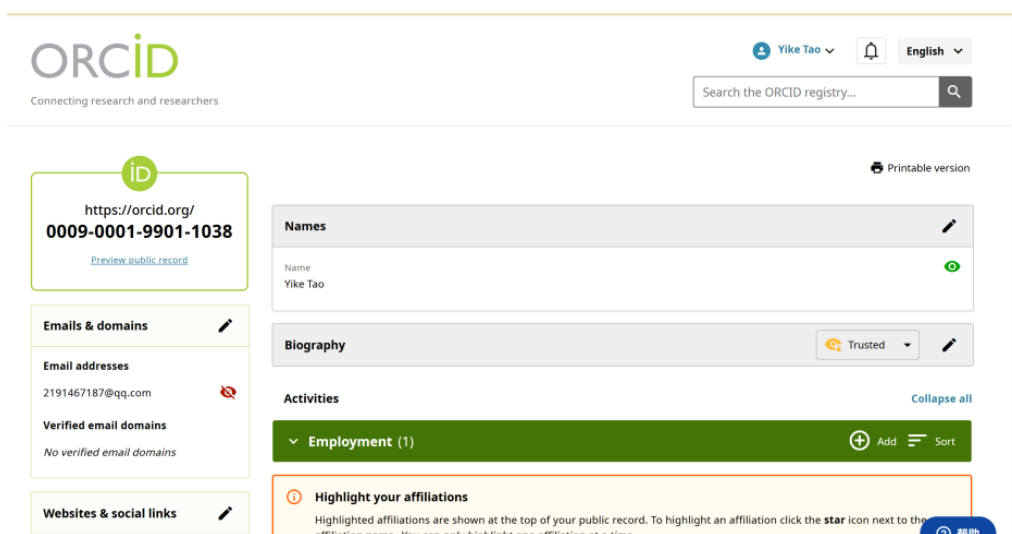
ORCID
Connecting research and researchers

Yike Tao
English
Search the ORCID registry...

https://orcid.org/
0009-0001-9901-1038
Preview public record

Printable version

Names
Name
Yike Tao

Emails & domains
Email addresses
2191467187@qq.com
Verified email domains
No verified email domains

Websites & social links

Biography
Trusted

Activities
Collapse all

Employment (1)
Add Sort

Highlight your affiliations
Highlighted affiliations are shown at the top of your public record. To highlight an affiliation click the star icon next to the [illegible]

帮助